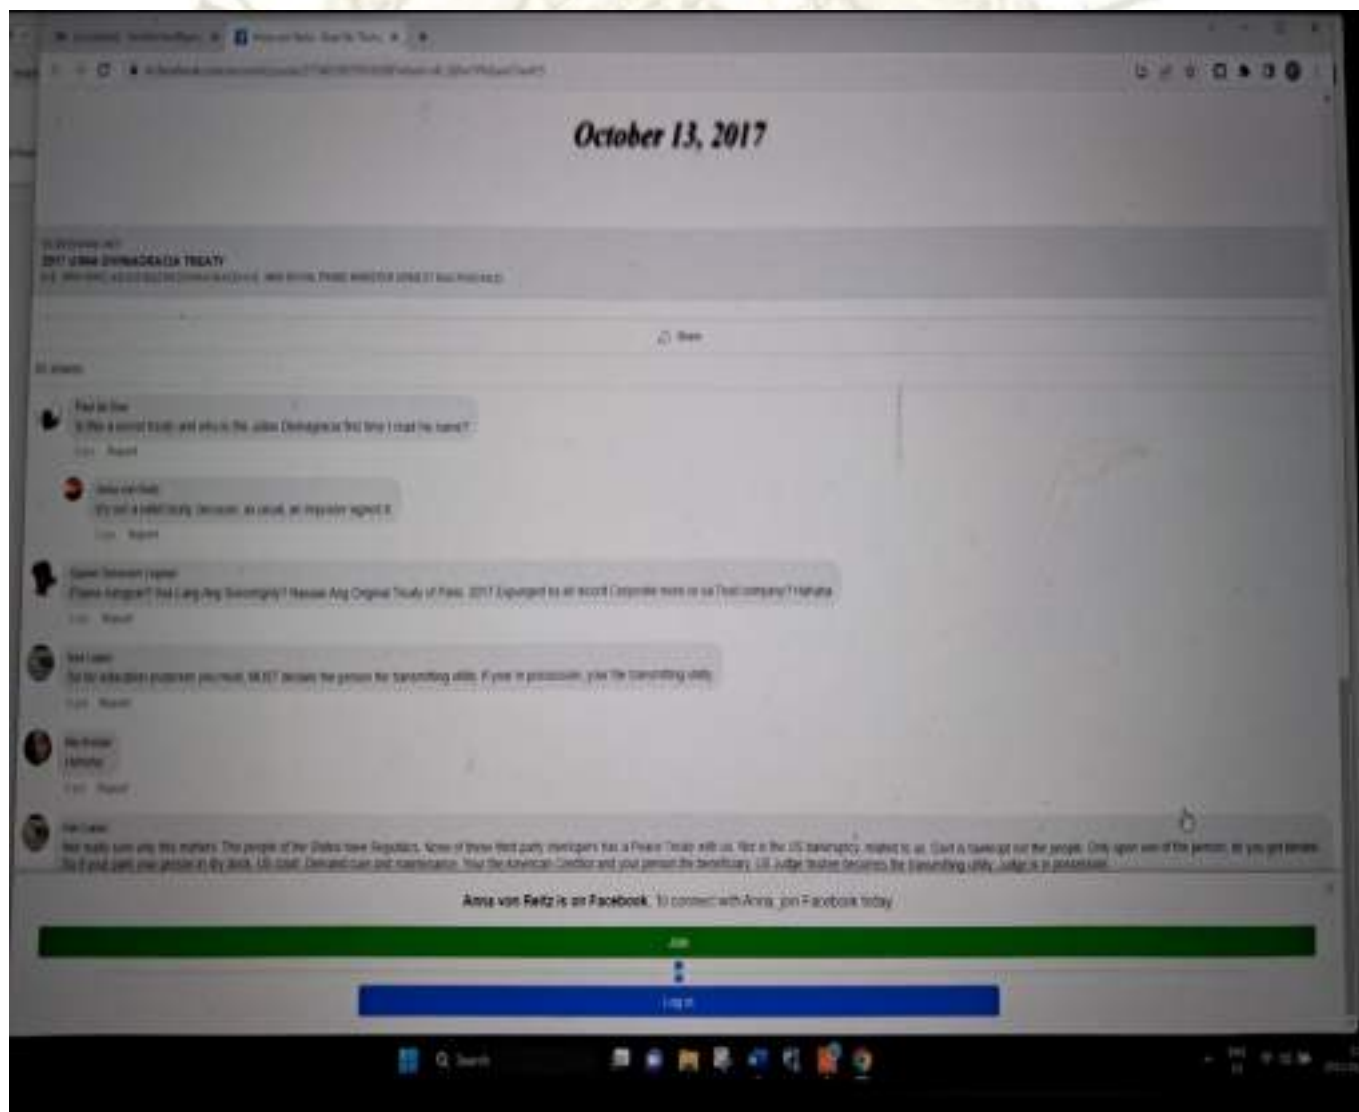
October 13, 2017

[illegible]
2017 UMA DINNAGRACIA TREATY
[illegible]

Share

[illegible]

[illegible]
Is this a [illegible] and who is the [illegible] first time I read the name?
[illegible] Report

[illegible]
It's not a valid treaty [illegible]
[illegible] Report

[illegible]
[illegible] Hahaha
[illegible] Report

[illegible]
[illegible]
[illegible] Report

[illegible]
Hahaha
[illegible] Report

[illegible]
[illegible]

Anna von Reitz is on Facebook. To connect with Anna, join Facebook today.

Join

Log in

Search